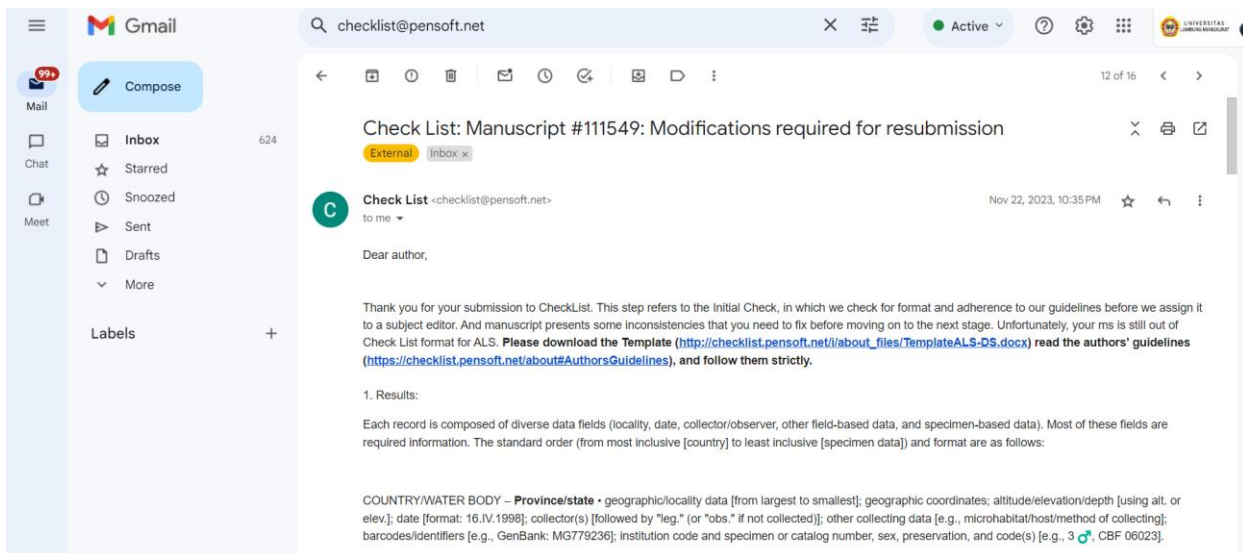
Gmail

checklist@pensoft.net

Active

UNIVERSITAS LAMBUNG MANGKURAT

99+
Mail

Chat

Meet

Compose

Inbox 624

Starred

Snoozed

Sent

Drafts

More

Labels +

12 of 16

Check List: Manuscript #111549: Modifications required for resubmission

External Inbox ×

Check List <checklist@pensoft.net>
to me

Nov 22, 2023, 10:35 PM

Dear author,

Thank you for your submission to CheckList. This step refers to the Initial Check, in which we check for format and adherence to our guidelines before we assign it to a subject editor. And manuscript presents some inconsistencies that you need to fix before moving on to the next stage. Unfortunately, your ms is still out of Check List format for ALS. **Please download the Template (http://checklist.pensoft.net/i/about_files/TemplateALS-DS.docx) read the authors' guidelines (https://checklist.pensoft.net/about#AuthorsGuidelines), and follow them strictly.**

1. Results:

Each record is composed of diverse data fields (locality, date, collector/observer, other field-based data, and specimen-based data). Most of these fields are required information. The standard order (from most inclusive [country] to least inclusive [specimen data]) and format are as follows:

COUNTRY/WATER BODY – **Province/state** • geographic/locality data [from largest to smallest]; geographic coordinates; altitude/elevation/depth [using alt. or elev.]; date [format: 16.IV.1998]; collector(s) [followed by "leg." (or "obs." if not collected)]; other collecting data [e.g., microhabitat/host/method of collecting]; barcodes/identifiers [e.g., GenBank: MG779236]; institution code and specimen or catalog number, sex, preservation, and code(s) [e.g., 3 ♂, CBF 06023].